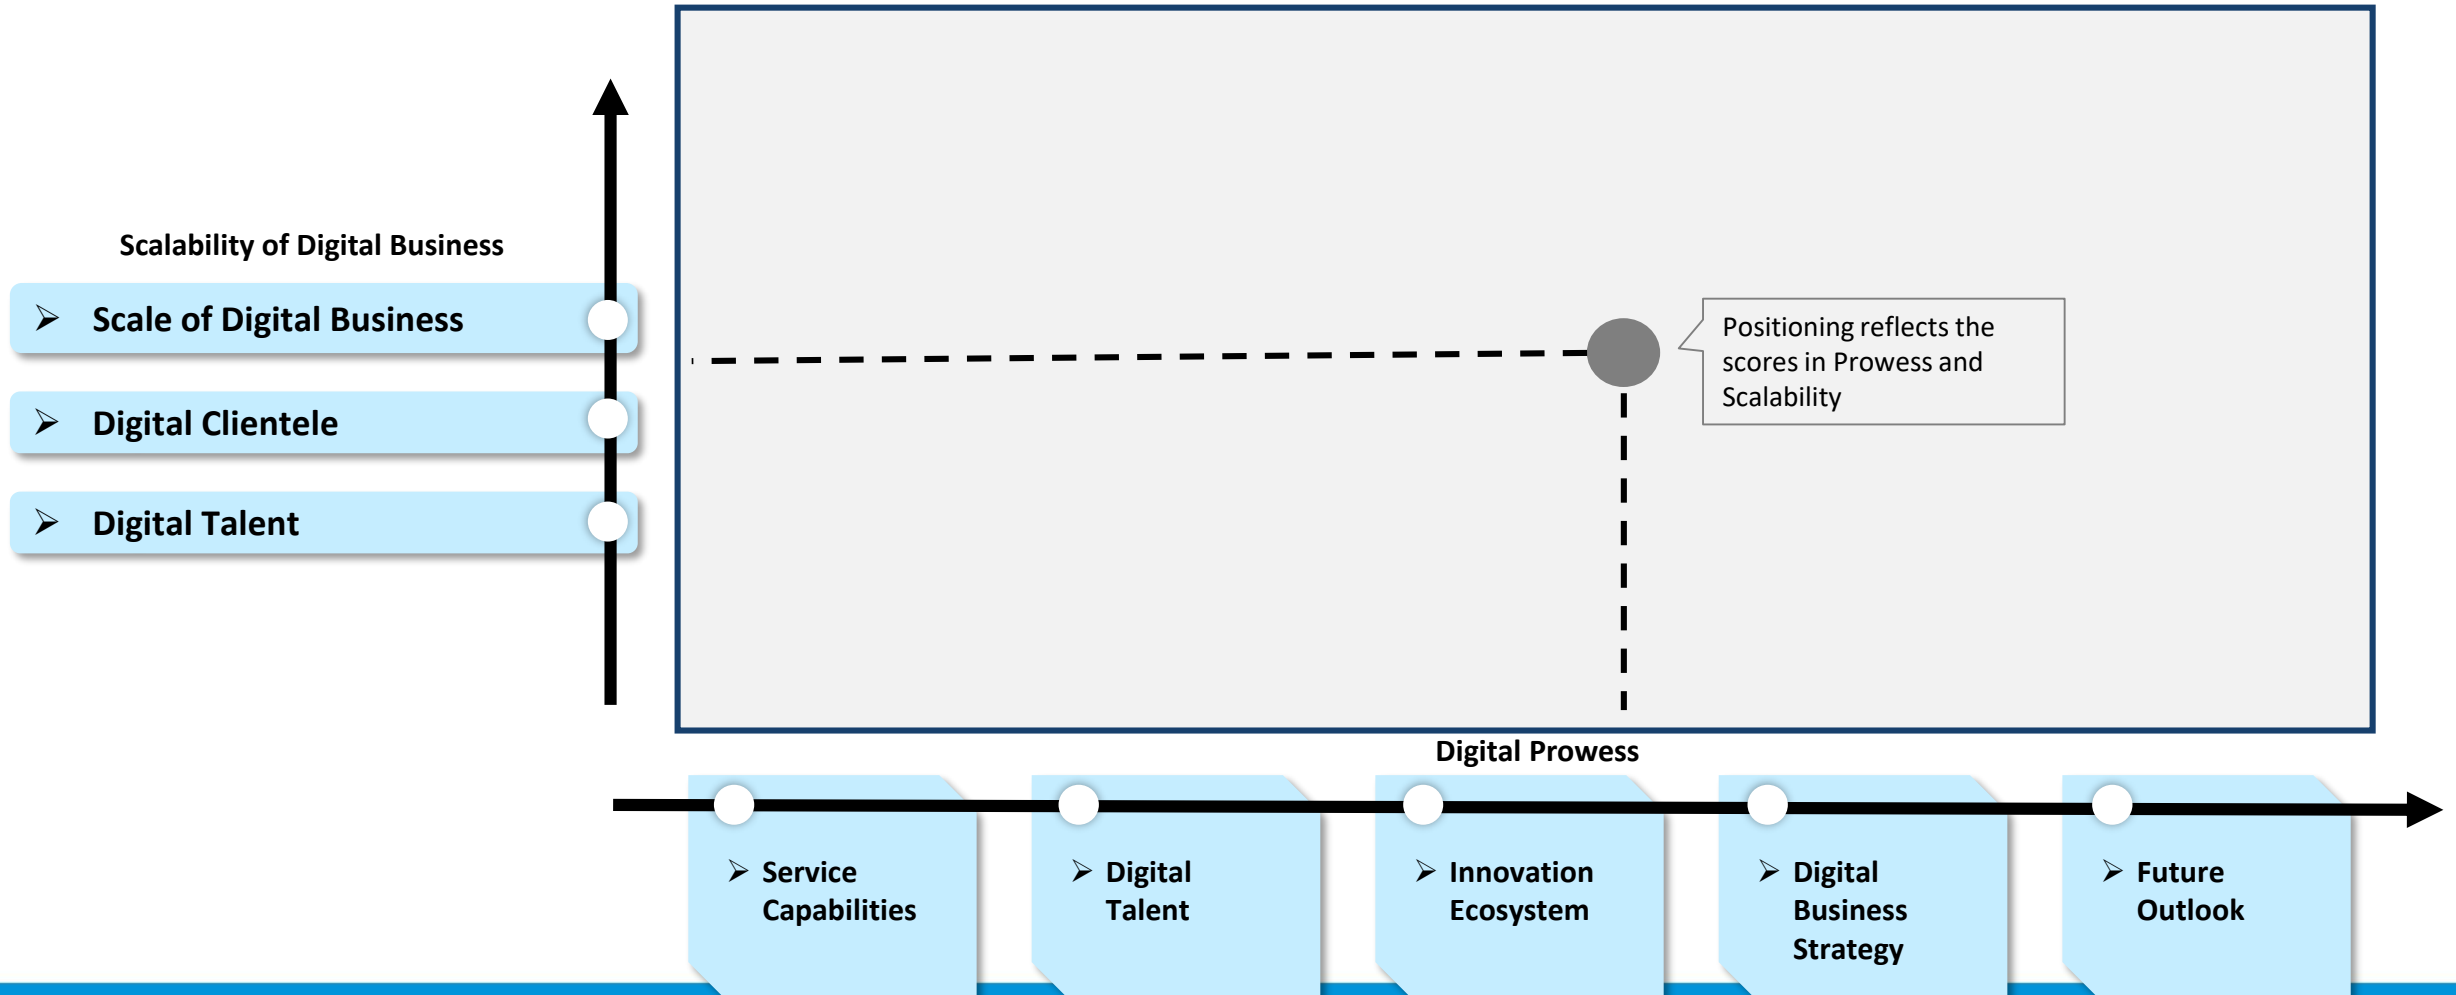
Scalability of Digital Business

➢ Scale of Digital Business

➢ Digital Clientele

➢ Digital Talent

Positioning reflects the scores in Prowess and Scalability

Digital Prowess

➢ Service Capabilities

➢ Digital Talent

➢ Innovation Ecosystem

➢ Digital Business Strategy

➢ Future Outlook